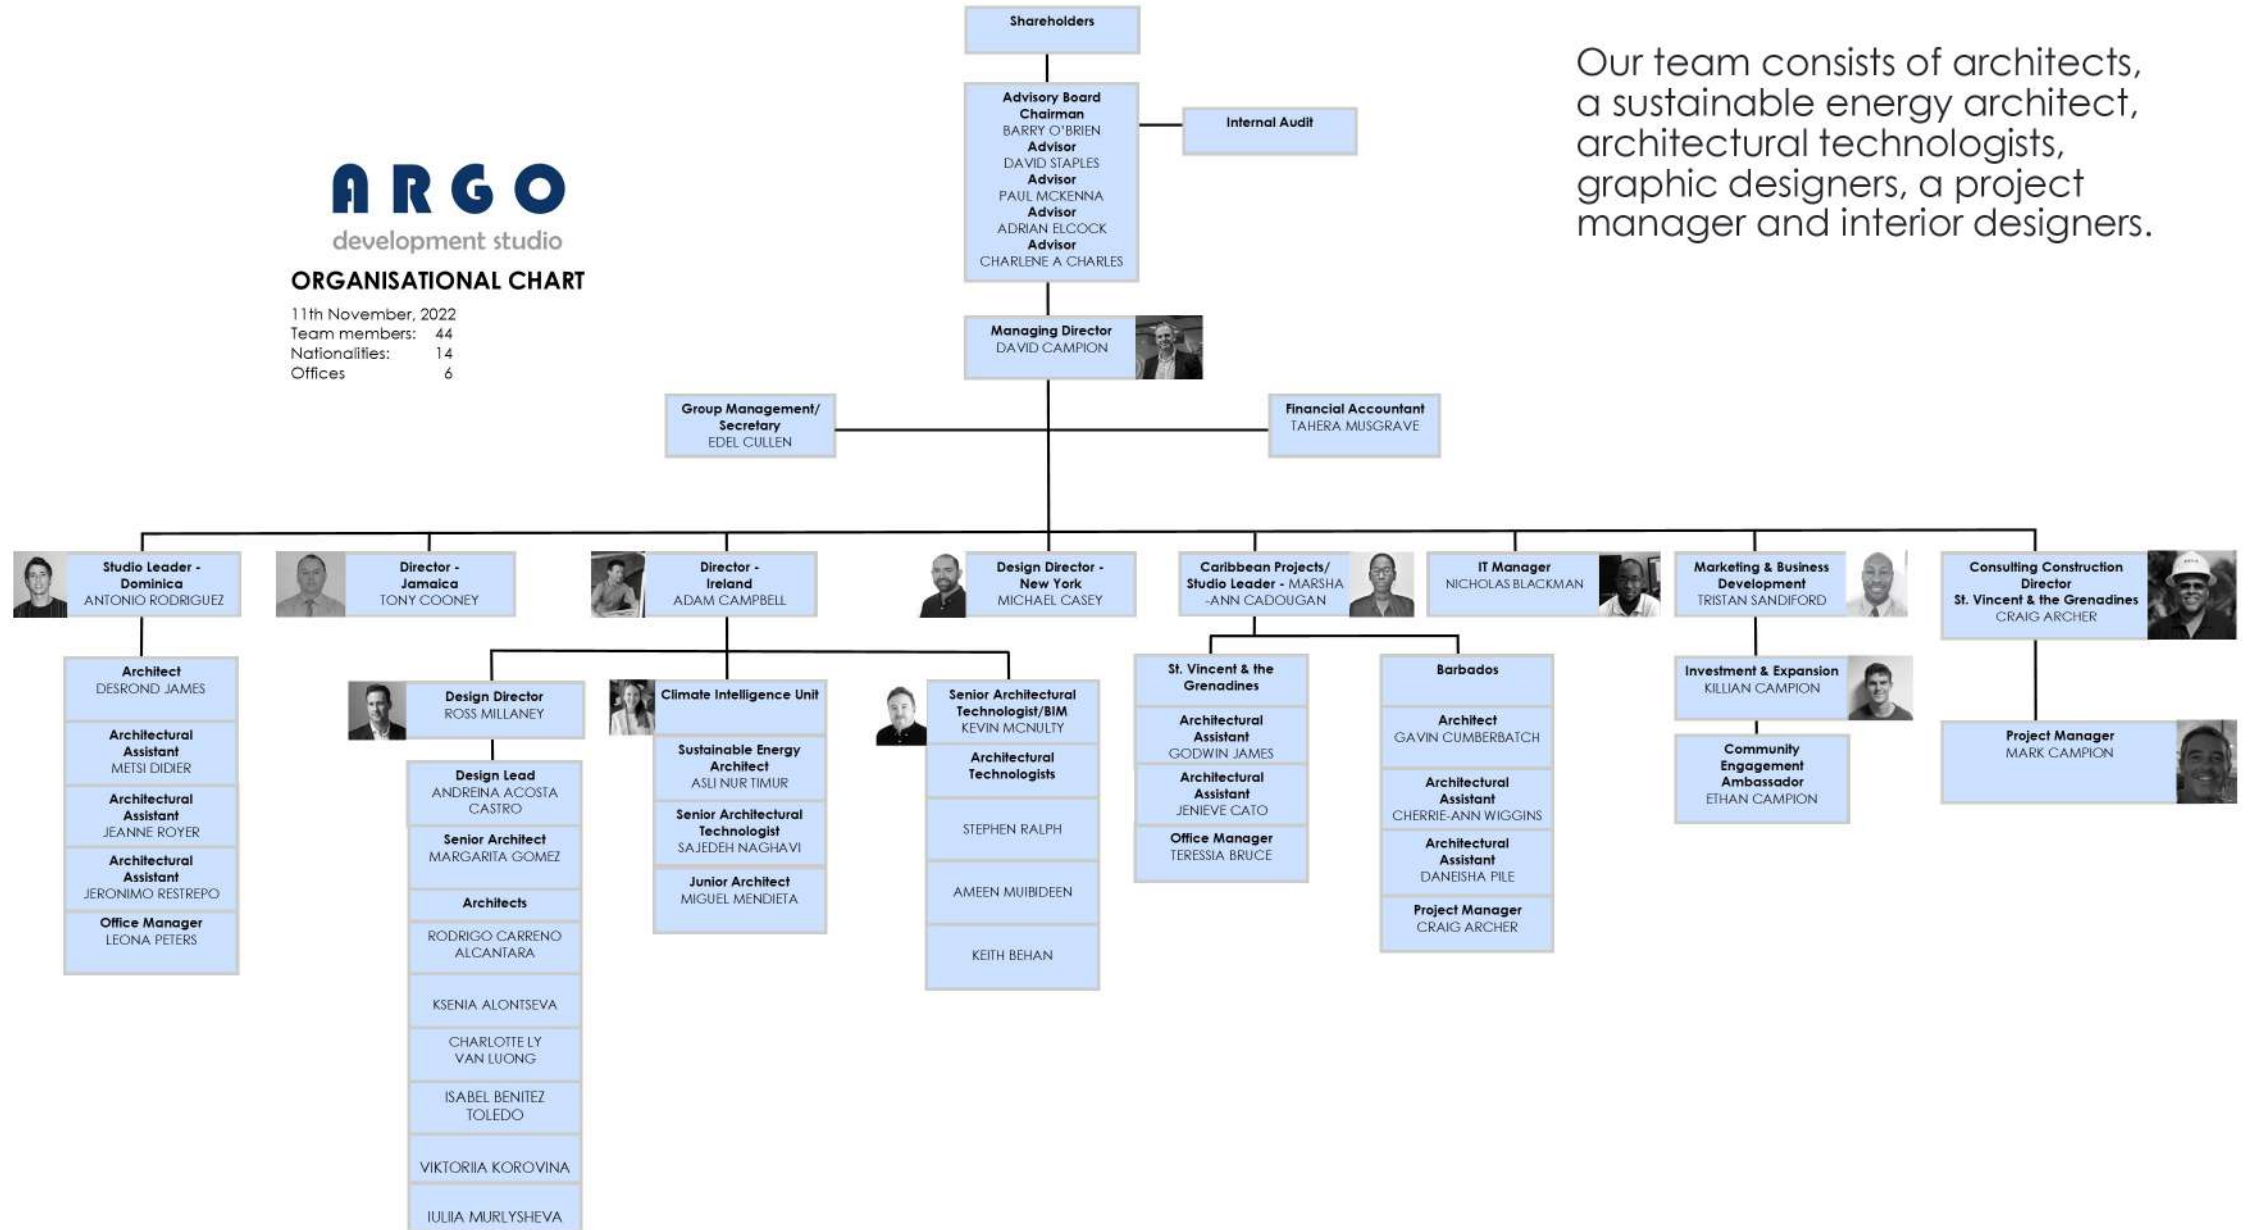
Shareholders

Advisory Board
Chairman
BARRY O'BRIEN
Advisor
DAVID STAPLES
Advisor
PAUL MCKENNA
Advisor
ADRIAN ELCOCK
Advisor
CHARLENE A CHARLES

Internal Audit

Our team consists of architects, a sustainable energy architect, architectural technologists, graphic designers, a project manager and interior designers.

ARGO
development studio

ORGANISATIONAL CHART

11th November, 2022
Team members: 44
Nationalities: 14
Offices 6

Managing Director
DAVID CAMPION

Group Management/ Secretary
EDEL CULLEN

Financial Accountant
TAHERA MUSGRAVE

Studio Leader - Dominica
ANTONIO RODRIGUEZ

Director - Jamaica
TONY COONEY

Director - Ireland
ADAM CAMPBELL

Design Director - New York
MICHAEL CASEY

Caribbean Projects/ Studio Leader - MARSHA -ANN CADOUGAN

IT Manager
NICHOLAS BLACKMAN

Marketing & Business Development
TRISTAN SANDIFORD

Consulting Construction Director
St. Vincent & the Grenadines
CRAIG ARCHER

Architect
DESROND JAMES

Architectural Assistant
METSI DIDIER

Architectural Assistant
JEANNE ROYER

Architectural Assistant
JERONIMO RESTREPO

Office Manager
LEONA PETERS

Design Director
ROSS MILLANEY

Design Lead
ANDREINA ACOSTA CASTRO

Senior Architect
MARGARITA GOMEZ

Architects

RODRIGO CARRENO ALCANTARA

KSENIA ALONTSEVA

CHARLOTTE LY VAN LUONG

ISABEL BENITEZ TOLEDO

VIKTORIIA KOROVINA

IULIA MURLYSHEVA

Climate Intelligence Unit

Sustainable Energy Architect
ASLI NUR TIMUR

Senior Architectural Technologist
SAJEDEH NAGHAVI

Junior Architect
MIGUEL MENDIETA

Senior Architectural Technologist/BIM
KEVIN MCNULTY

Architectural Technologists

STEPHEN RALPH

AMEEN MUIBIDEEN

KEITH BEHAN

St. Vincent & the Grenadines

Architectural Assistant
GODWIN JAMES

Architectural Assistant
JENIEVE CATO

Office Manager
TERESSIA BRUCE

Barbados

Architect
GAVIN CUMBERBATCH

Architectural Assistant
CHERRIE-ANN WIGGINS

Architectural Assistant
DANEISHA PILE

Project Manager
CRAIG ARCHER

Investment & Expansion
KILLIAN CAMPION

Community Engagement Ambassador
ETHAN CAMPION

Project Manager
MARK CAMPION